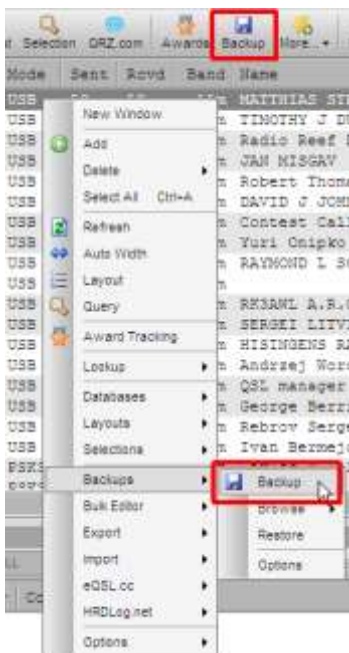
Selection QRZ.com Awards Backup More

Mode Sent Rcvd Band Name

USB MATTHIAS ST
USB TIMOTHY J D
USB Radio Reef
USB JAN KISGAV
USB Robert Thom
USB DAVID J JON
USB Contest Cal
USB Yuri Onipko
USB RAYMOND L S
USB
USB RK3AWL A.R.
USB SERGEI LITV
USB HISINGENS R
USB Andrzej Wor
USB QSL manager
USB George Berr
USB Rebrov Serg
USB Ivan Bermej
PSK

New Window
Add
Delete
Select All Ctrl+A
Refresh
Auto Width
Layout
Query
Award Tracking
Lookup
Databases
Layouts
Selections
Backups
Bulk Editor
Export
Import
eQSL.cc
HRDLog.net
Options

Backup
Browse
Restore
Options